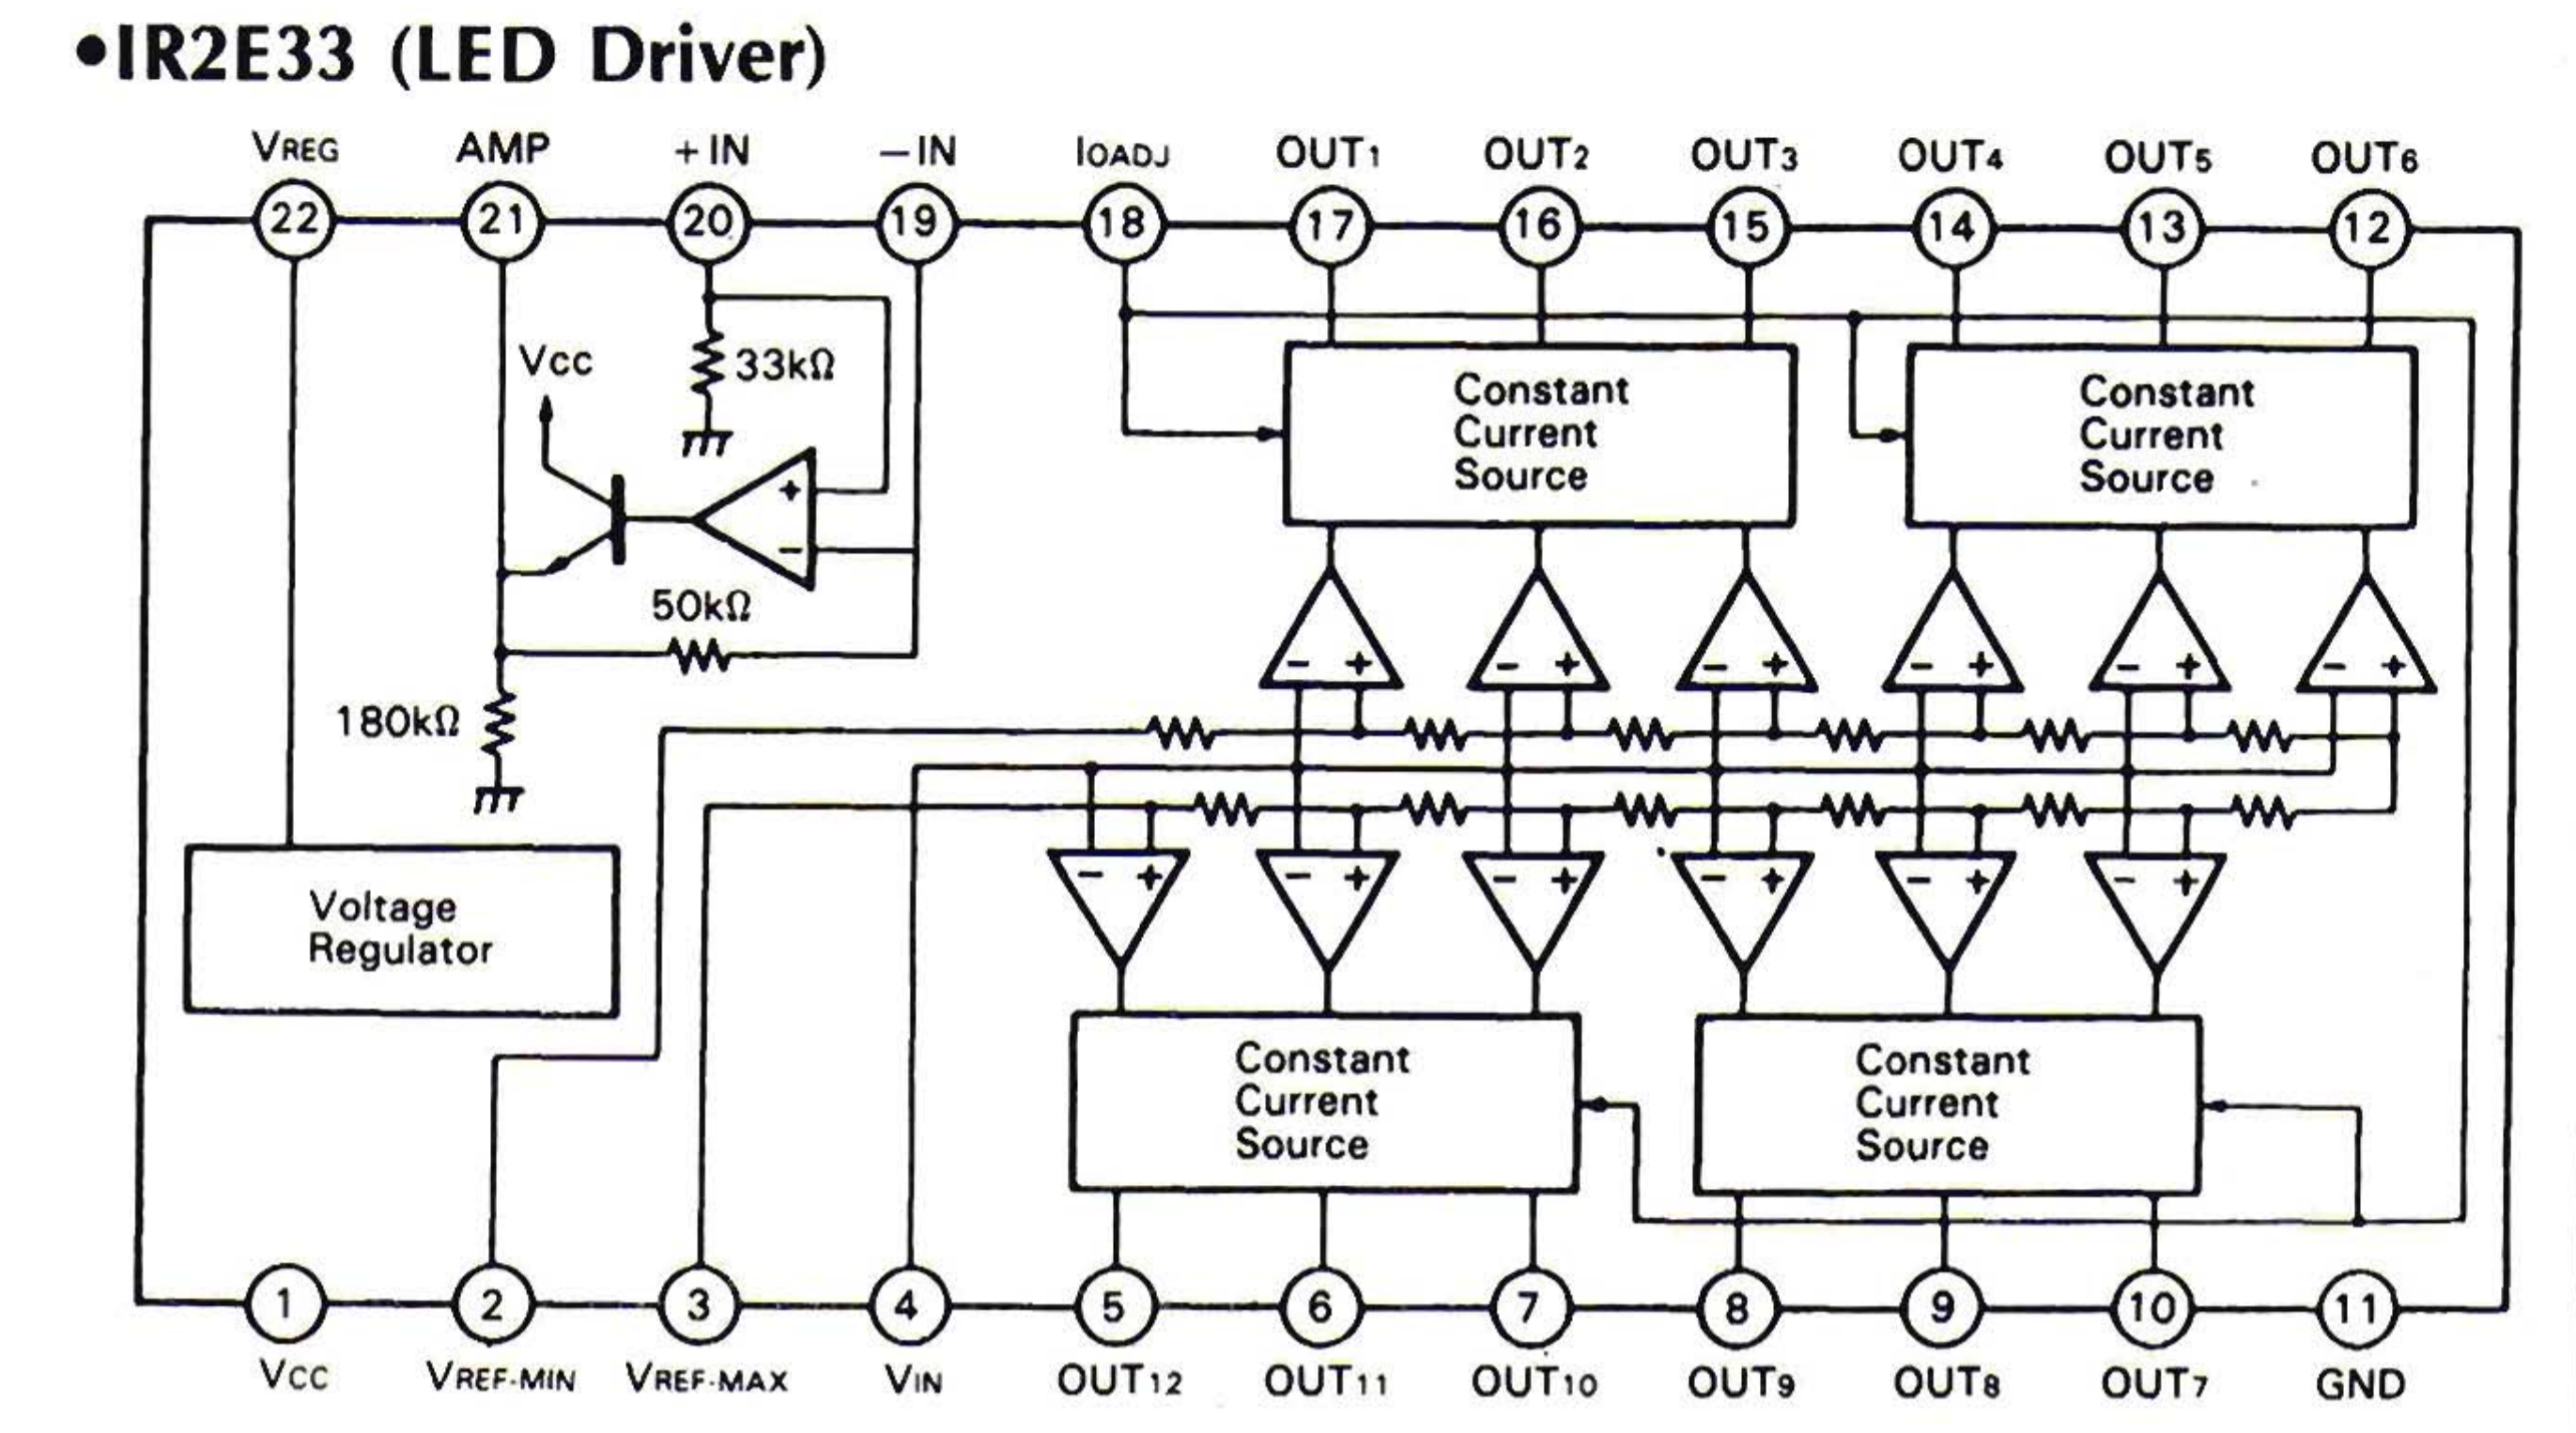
•IR2E33 (LED Driver)

VREG AMP +IN −IN IOADJ OUT1 OUT2 OUT3 OUT4 OUT5 OUT6

22 21 20 19 18 17 16 15 14 13 12

Vcc

33kΩ

+
−

50kΩ

180kΩ

Constant Current Source

Constant Current Source

− +
− +
− +
− +
− +
− +

− +
− +
− +
− +
− +
− +

Voltage Regulator

Constant Current Source

Constant Current Source

1 2 3 4 5 6 7 8 9 10 11

Vcc VREF·MIN VREF·MAX VIN OUT12 OUT11 OUT10 OUT9 OUT8 OUT7 GND